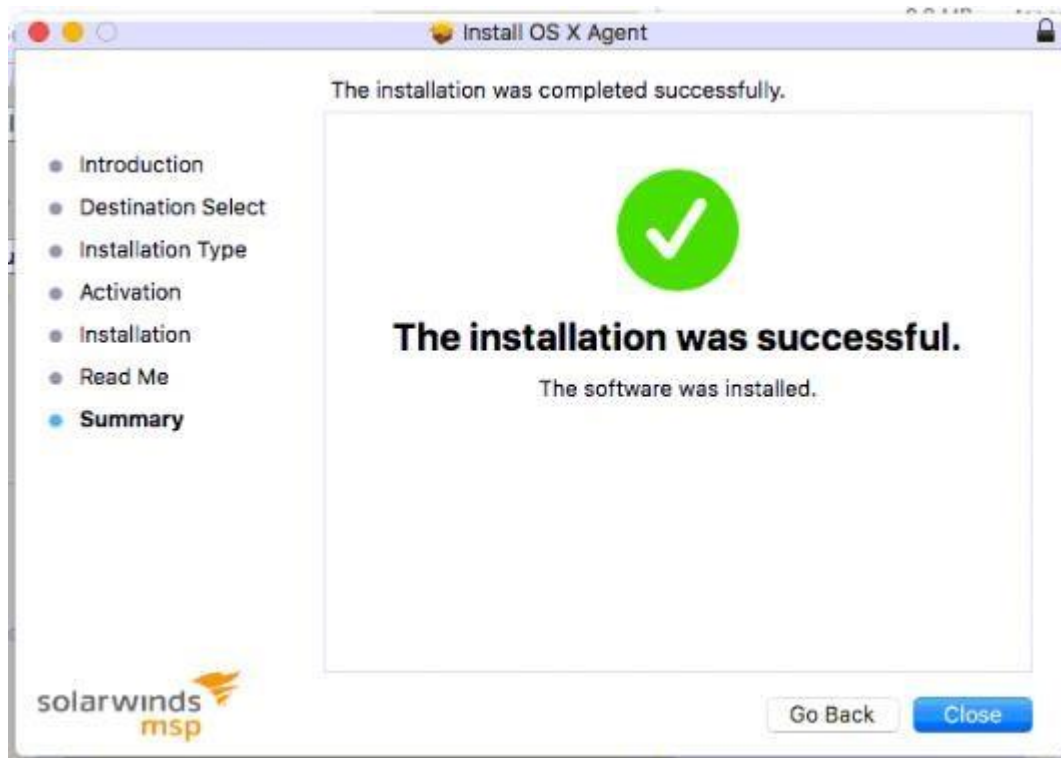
Install OS X Agent

The installation was completed successfully.

- Introduction
- Destination Select
- Installation Type
- Activation
- Installation
- Read Me
- **Summary**

The installation was successful.

The software was installed.

solarwinds msp

Go Back

Close